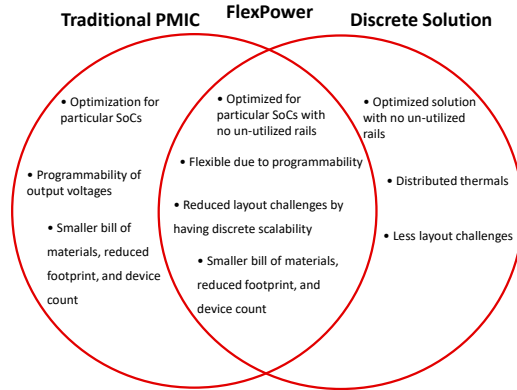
Traditional PMIC

FlexPower

Discrete Solution

• Optimization for particular SoCs

• Programmability of output voltages

• Smaller bill of materials, reduced footprint, and device count

• Optimized for particular SoCs with no un-utilized rails

• Flexible due to programmability

• Reduced layout challenges by having discrete scalability

• Smaller bill of materials, reduced footprint, and device count

• Optimized solution with no un-utilized rails

• Distributed thermals

• Less layout challenges